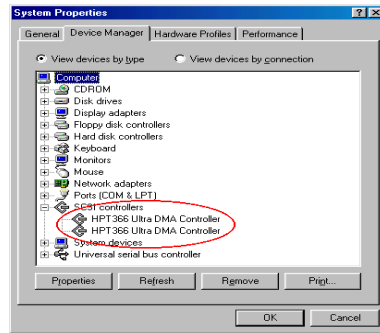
System Properties

? X

General | Device Manager | Hardware Profiles | Performance

View devices by type
View devices by connection

Computer
CDROM
Disk drives
Display adapters
Floppy disk controllers
Hard disk controllers
Keyboard
Monitors
Mouse
Network adapters
Ports (COM & LPT)
SCSI controllers
HPT366 Ultra DMA Controller
HPT366 Ultra DMA Controller
System devices
Universal serial bus controller

Properties | Refresh | Remove | Print...

OK | Cancel